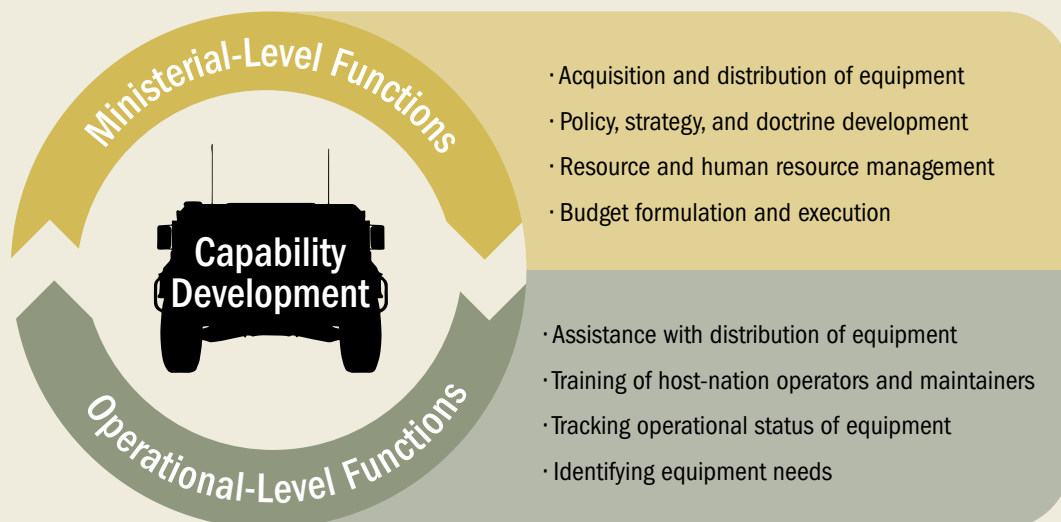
Ministerial-Level Functions

Capability Development

Operational-Level Functions

· Acquisition and distribution of equipment
· Policy, strategy, and doctrine development
· Resource and human resource management
· Budget formulation and execution

· Assistance with distribution of equipment
· Training of host-nation operators and maintainers
· Tracking operational status of equipment
· Identifying equipment needs